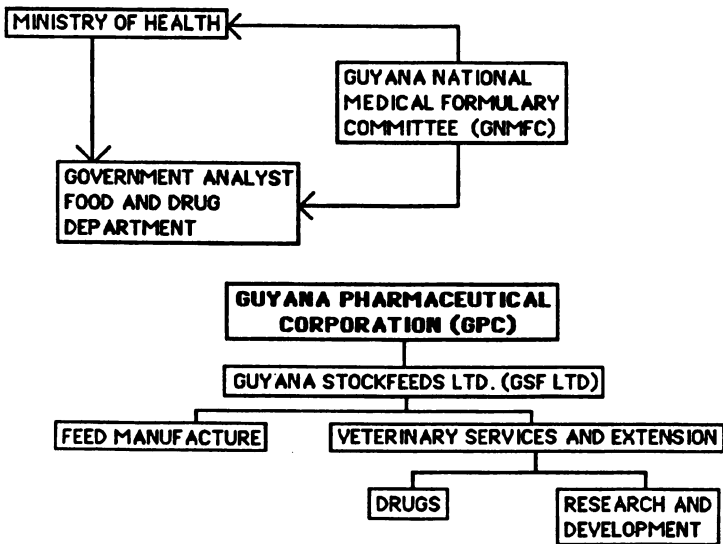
MINISTRY OF HEALTH

GUYANA NATIONAL MEDICAL FORMULARY COMMITTEE (GNMFC)

GOVERNMENT ANALYST FOOD AND DRUG DEPARTMENT

GUYANA PHARMACEUTICAL CORPORATION (GPC)

GUYANA STOCKFEEDS LTD. (GSF LTD)

FEED MANUFACTURE

VETERINARY SERVICES AND EXTENSION

DRUGS

RESEARCH AND DEVELOPMENT